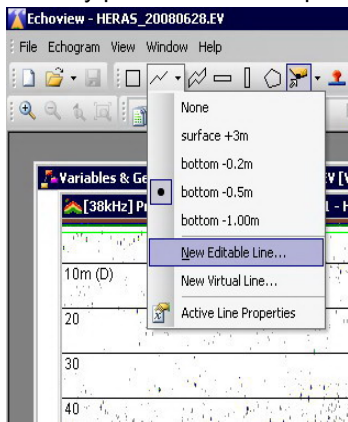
Echoview - HERAS_20080628.EV

File Echogram View Window Help

None
surface +3m
bottom -0.2m
bottom -0.5m
bottom -1.00m
New Editable Line...
New Virtual Line...
Active Line Properties

Variables & Ge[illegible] EV [V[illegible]
[38kHz] P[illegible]

10m (D)
20
30
40